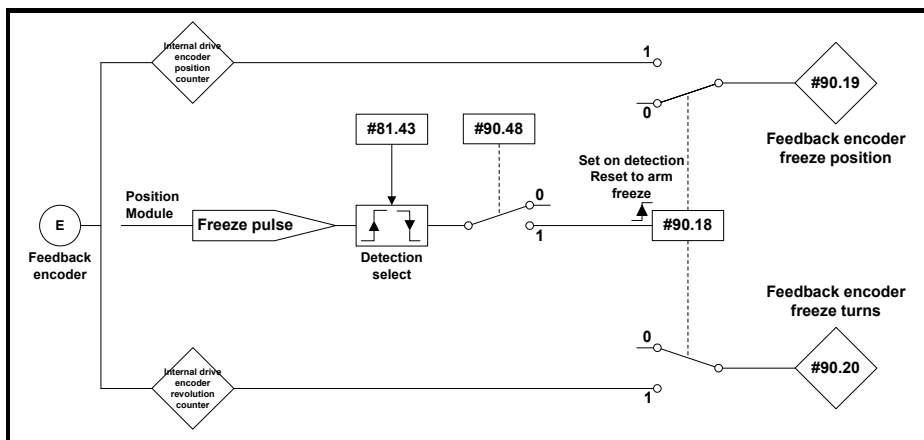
Internal drive encoder position counter

1

0

#90.19

Feedback encoder freeze position

#81.43

#90.48

Set on detection Reset to arm freeze

0

1

#90.18

E

Feedback encoder

Position Module

Freeze pulse

Detection select

Feedback encoder freeze turns

0

#90.20

Internal drive encoder revolution counter

1